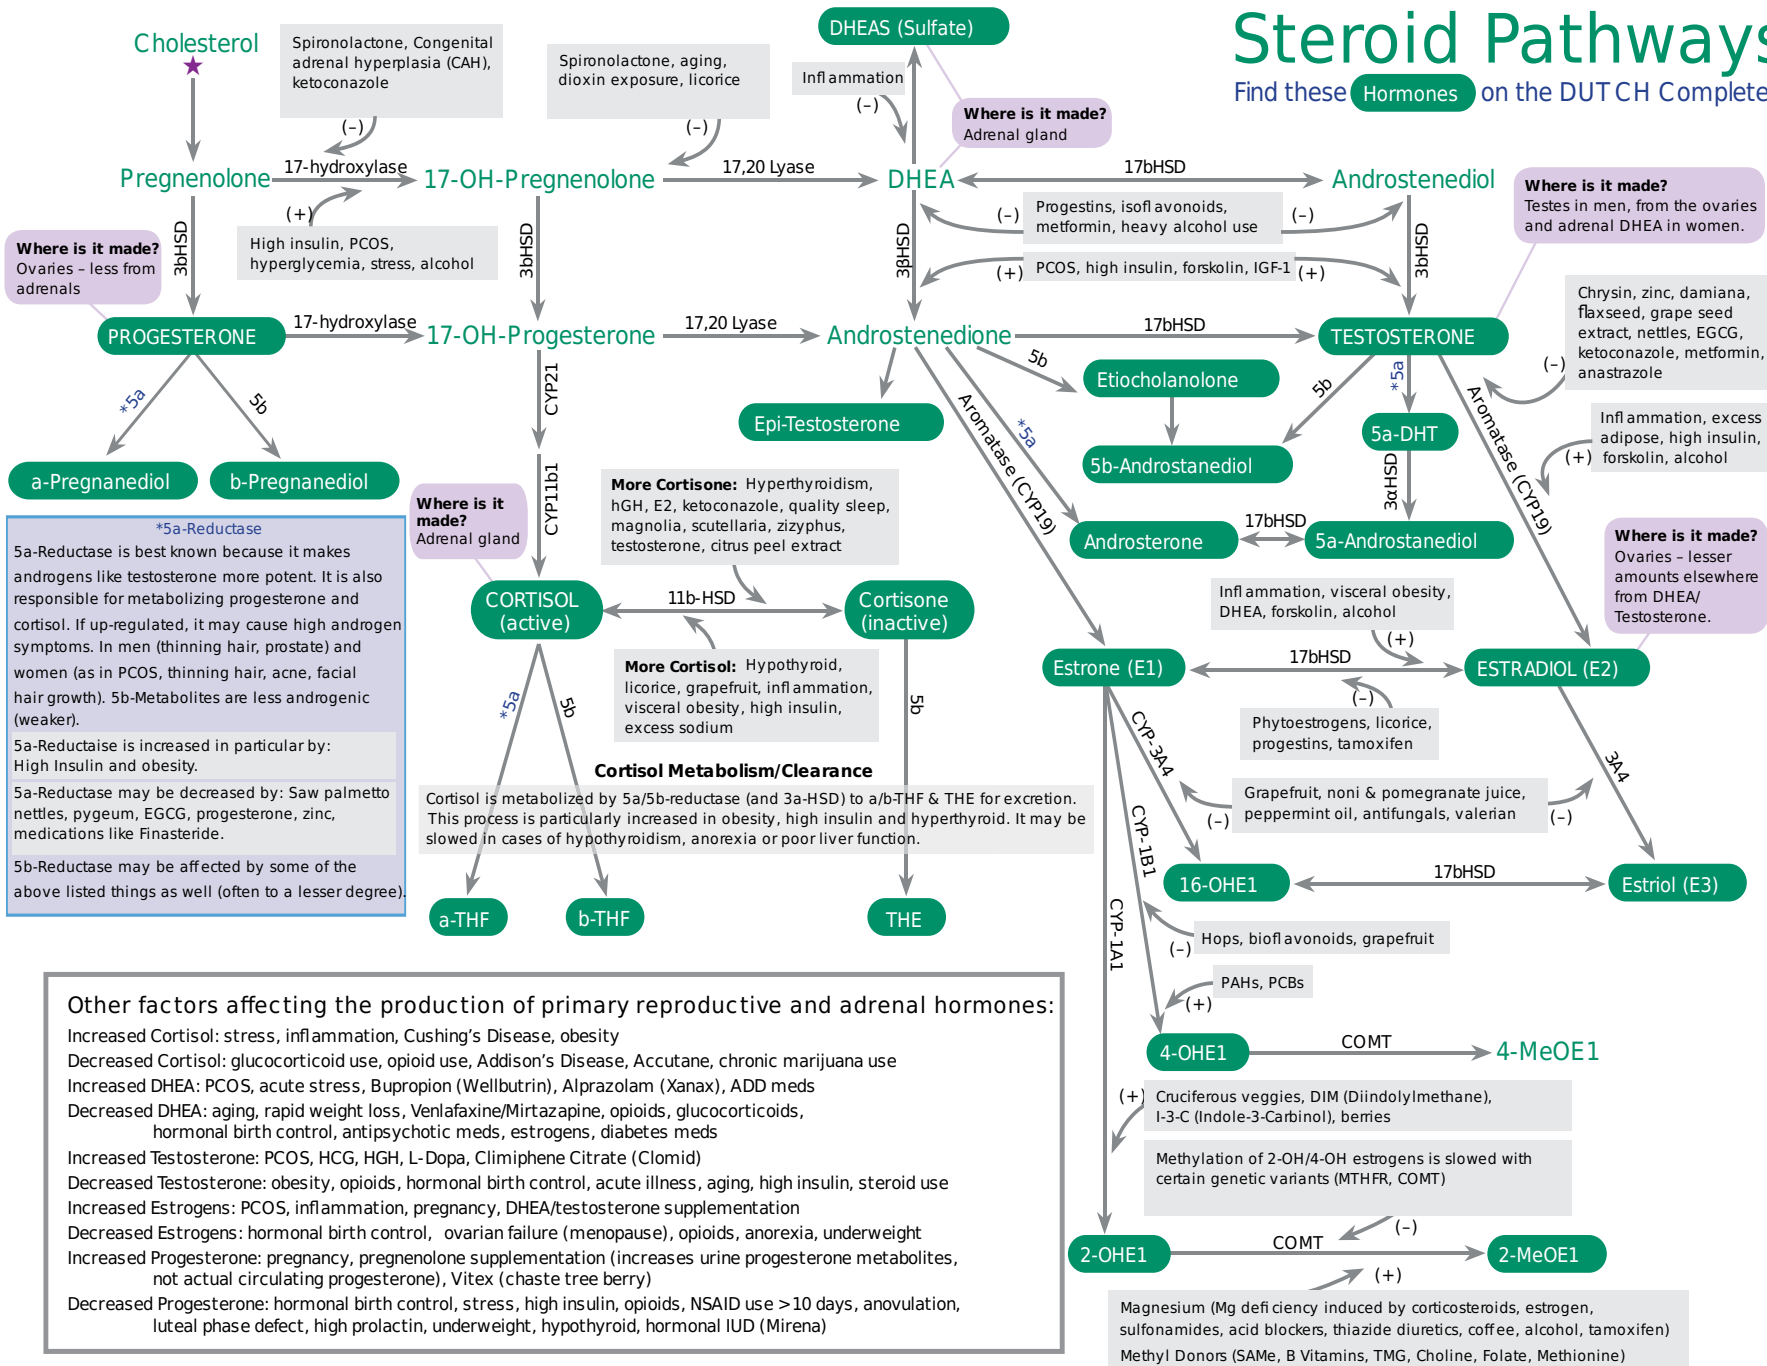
Steroid Pathways

Find these Hormones on the DUTCH Complete

Cholesterol

Spironolactone, Congenital adrenal hyperplasia (CAH), ketoconazole

(-)

Spironolactone, aging, dioxin exposure, licorice

(-)

DHEAS (Sulfate)

Inflammation

(-)

Where is it made? Adrenal gland

Pregnenolone

17-hydroxylase

17-OH-Pregnenolone

17,20 Lyase

DHEA

17bHSD

Androstenediol

Where is it made? Testes in men, from the ovaries and adrenal DHEA in women.

(+)

High insulin, PCOS, hyperglycemia, stress, alcohol

(-) Progestins, isoflavonoids, metformin, heavy alcohol use (-)

(+) PCOS, high insulin, forskolin, IGF-1 (+)

Where is it made? Ovaries - less from adrenals

3bHSD

3bHSD

3βHSD

3bHSD

PROGESTERONE

17-hydroxylase

17-OH-Progesterone

17,20 Lyase

Androstenedione

17bHSD

TESTOSTERONE

Chrysin, zinc, damiana, flaxseed, grape seed extract, nettles, EGCG, ketoconazole, metformin, anastrazole

(-)

*5a

5b

CYP21

5b

Etiocholanolone

5b

*5a

Inflammation, excess adipose, high insulin, forskolin, alcohol

(+)

Epi-Testosterone

Aromatase (CYP19)

*5a

5a-DHT

Aromatase (CYP19)

a-Pregnanediol

b-Pregnanediol

5b-Androstanediol

3αHSD

Where is it made? Adrenal gland

CYP11b1

More Cortisone: Hyperthyroidism, hGH, E2, ketoconazole, quality sleep, magnolia, scutellaria, zizyphus, testosterone, citrus peel extract

17bHSD

Androsterone

5a-Androstanediol

Where is it made? Ovaries - lesser amounts elsewhere from DHEA/ Testosterone.

*5a-Reductase

5a-Reductase is best known because it makes androgens like testosterone more potent. It is also responsible for metabolizing progesterone and cortisol. If up-regulated, it may cause high androgen symptoms. In men (thinning hair, prostate) and women (as in PCOS, thinning hair, acne, facial hair growth). 5b-Metabolites are less androgenic (weaker).

5a-Reductaise is increased in particular by: High Insulin and obesity.

5a-Reductase may be decreased by: Saw palmetto nettles, pygeum, EGCG, progesterone, zinc, medications like Finasteride.

5b-Reductase may be affected by some of the above listed things as well (often to a lesser degree).

CORTISOL (active)

11b-HSD

Cortisone (inactive)

Inflammation, visceral obesity, DHEA, forskolin, alcohol

(+)

Estrone (E1)

17bHSD

ESTRADIOL (E2)

More Cortisol: Hypothyroid, licorice, grapefruit, inflammation, visceral obesity, high insulin, excess sodium

*5a

5b

5b

(-)

Phytoestrogens, licorice, progestins, tamoxifen

CYP-3A4

3A4

Cortisol Metabolism/Clearance

Cortisol is metabolized by 5a/5b-reductase (and 3a-HSD) to a/b-THF & THE for excretion. This process is particularly increased in obesity, high insulin and hyperthyroid. It may be slowed in cases of hypothyroidism, anorexia or poor liver function.

(-) Grapefruit, noni & pomegranate juice, peppermint oil, antifungals, valerian (-)

CYP-1B1

16-OHE1

17bHSD

Estriol (E3)

a-THF

b-THF

THE

CYP-1A1

(-) Hops, bioflavonoids, grapefruit

PAHs, PCBs

(+)

Other factors affecting the production of primary reproductive and adrenal hormones:

Increased Cortisol: stress, inflammation, Cushing's Disease, obesity

Decreased Cortisol: glucocorticoid use, opioid use, Addison's Disease, Accutane, chronic marijuana use

Increased DHEA: PCOS, acute stress, Bupropion (Wellbutrin), Alprazolam (Xanax), ADD meds

Decreased DHEA: aging, rapid weight loss, Venlafaxine/Mirtazapine, opioids, glucocorticoids, hormonal birth control, antipsychotic meds, estrogens, diabetes meds

Increased Testosterone: PCOS, HCG, HGH, L-Dopa, Climiphene Citrate (Clomid)

Decreased Testosterone: obesity, opioids, hormonal birth control, acute illness, aging, high insulin, steroid use

Increased Estrogens: PCOS, inflammation, pregnancy, DHEA/testosterone supplementation

Decreased Estrogens: hormonal birth control, ovarian failure (menopause), opioids, anorexia, underweight

Increased Progesterone: pregnancy, pregnenolone supplementation (increases urine progesterone metabolites, not actual circulating progesterone), Vitex (chaste tree berry)

Decreased Progesterone: hormonal birth control, stress, high insulin, opioids, NSAID use >10 days, anovulation, luteal phase defect, high prolactin, underweight, hypothyroid, hormonal IUD (Mirena)

4-OHE1

COMT

4-MeOE1

(+) Cruciferous veggies, DIM (Diindolylmethane), I-3-C (Indole-3-Carbinol), berries

Methylation of 2-OH/4-OH estrogens is slowed with certain genetic variants (MTHFR, COMT)

(-)

2-OHE1

COMT

2-MeOE1

(+)

Magnesium (Mg deficiency induced by corticosteroids, estrogen, sulfonamides, acid blockers, thiazide diuretics, coffee, alcohol, tamoxifen)

Methyl Donors (SAMe, B Vitamins, TMG, Choline, Folate, Methionine)